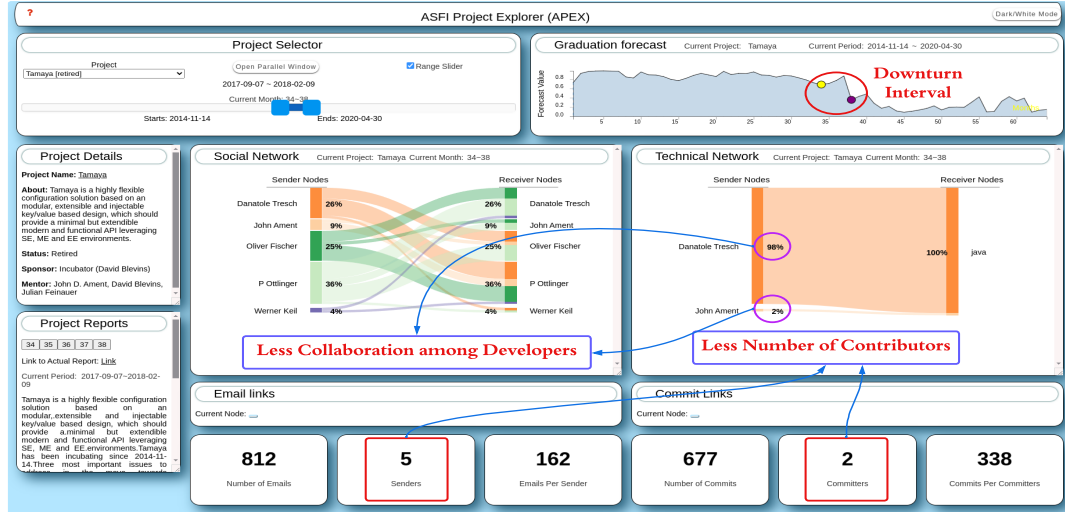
?

ASFI Project Explorer (APEX)

Dark/White Mode

Project Selector

Project

Tamaya [retired]

Open Parallel Window

Range Slider

2017-09-07 ~ 2018-02-09

Current Month: 34~38

Starts: 2014-11-14

Ends: 2020-04-30

Graduation forecast

Current Project: Tamaya

Current Period: 2014-11-14 ~ 2020-04-30

Forecast Value

0.8
0.6
0.4
0.2
0.0

5 10 15 20 25 30 35 40 45 50 55 60

Downturn Interval

Project Details

Project Name: Tamaya

About: Tamaya is a highly flexible configuration solution based on an modular, extensible and injectable key/value based design, which should provide a minimal but extendible modern and functional API leveraging SE, ME and EE environments.

Status: Retired

Sponsor: Incubator (David Blevins)

Mentor: John D. Ament, David Blevins, Julian Feinauer

Social Network

Current Project: Tamaya Current Month: 34~38

Sender Nodes

Receiver Nodes

Danatole Tresch 26%

John Ament 9%

Oliver Fischer 25%

P Ottlinger 36%

Werner Keil 4%

26% Danatole Tresch

9% John Ament

25% Oliver Fischer

36% P Ottlinger

4% Werner Keil

Technical Network

Current Project: Tamaya Current Month: 34~38

Sender Nodes

Receiver Nodes

Danatole Tresch 98%

John Ament 2%

100% java

Project Reports

34 35 36 37 38

Link to Actual Report: Link

Current Period: 2017-09-07~2018-02-09

Tamaya is a highly flexible configuration solution based on an modular,extensible and injectable key/value based design, which should provide a,minimal but extendible modern and functional API leveraging SE, ME and EE.environments.Tamaya has been incubating since 2014-11-14.Three most important issues to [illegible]

Less Collaboration among Developers

Less Number of Contributors

Email links

Current Node:

Commit Links

Current Node:

812
Number of Emails

5
Senders

162
Emails Per Sender

677
Number of Commits

2
Committers

338
Commits Per Committers